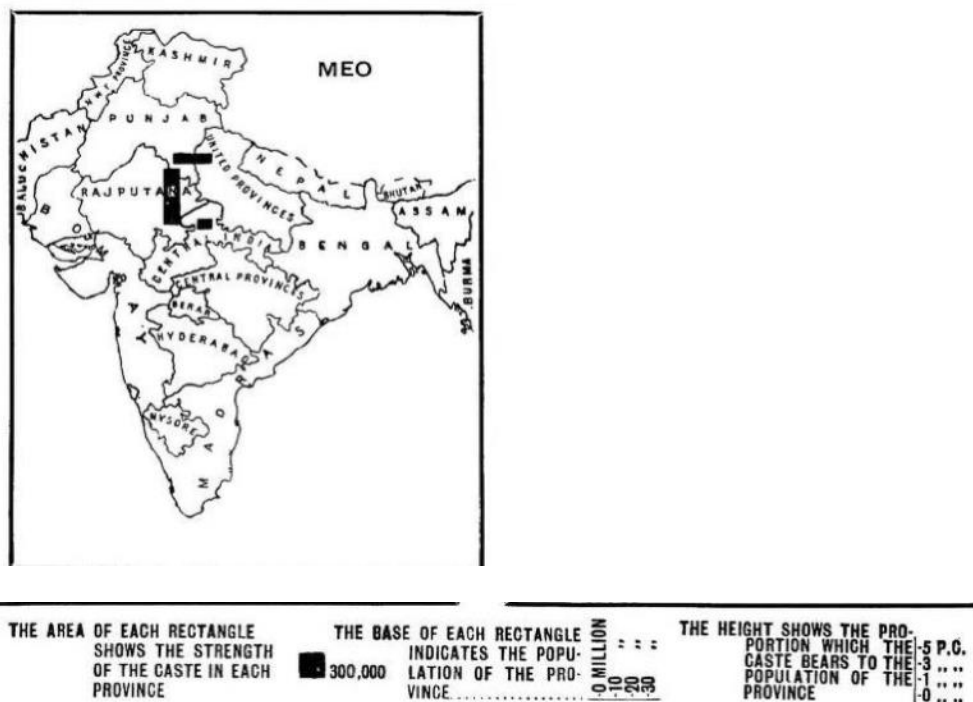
MEO

KASHMIR

N.W. PROVINCE

BALUCHISTAN

PUNJAB

RAJPUTANA

UNITED PROVINCES

NEPAL

BHUTAN

ASSAM

BENGAL

BURMA

CENTRAL INDIA

CENTRAL PROVINCES

BERAR

HYDERABAD

MYSORE

MADRAS

BOMBAY

THE AREA OF EACH RECTANGLE SHOWS THE STRENGTH OF THE CASTE IN EACH PROVINCE

300,000

THE BASE OF EACH RECTANGLE INDICATES THE POPULATION OF THE PROVINCE

0 10 20 30 MILLION

THE HEIGHT SHOWS THE PROPORTION WHICH THE CASTE BEARS TO THE POPULATION OF THE PROVINCE

5 P.C.
3 " "
1 " "
0 " "